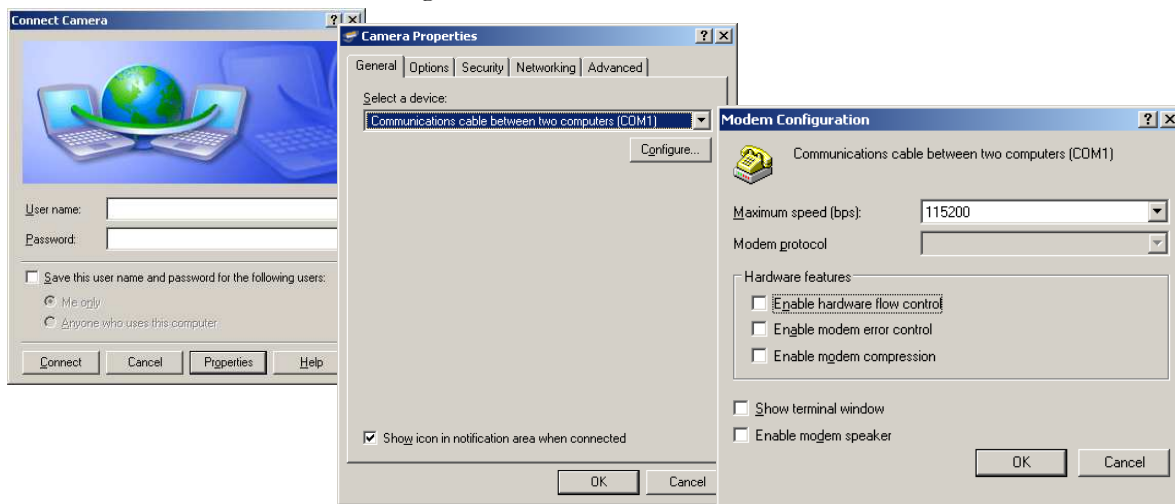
Connect Camera
?
X

User name:
Password:
Save this user name and password for the following users:
Me only
Anyone who uses this computer
Connect
Cancel
Properties
Help

Camera Properties
?
X
General
Options
Security
Networking
Advanced
Select a device:
Communications cable between two computers (COM1)
Configure...
Show icon in notification area when connected
OK
Cancel

Modem Configuration
?
X
Communications cable between two computers (COM1)
Maximum speed (bps):
115200
Modem protocol
Hardware features
Enable hardware flow control
Enable modem error control
Enable modem compression
Show terminal window
Enable modem speaker
OK
Cancel